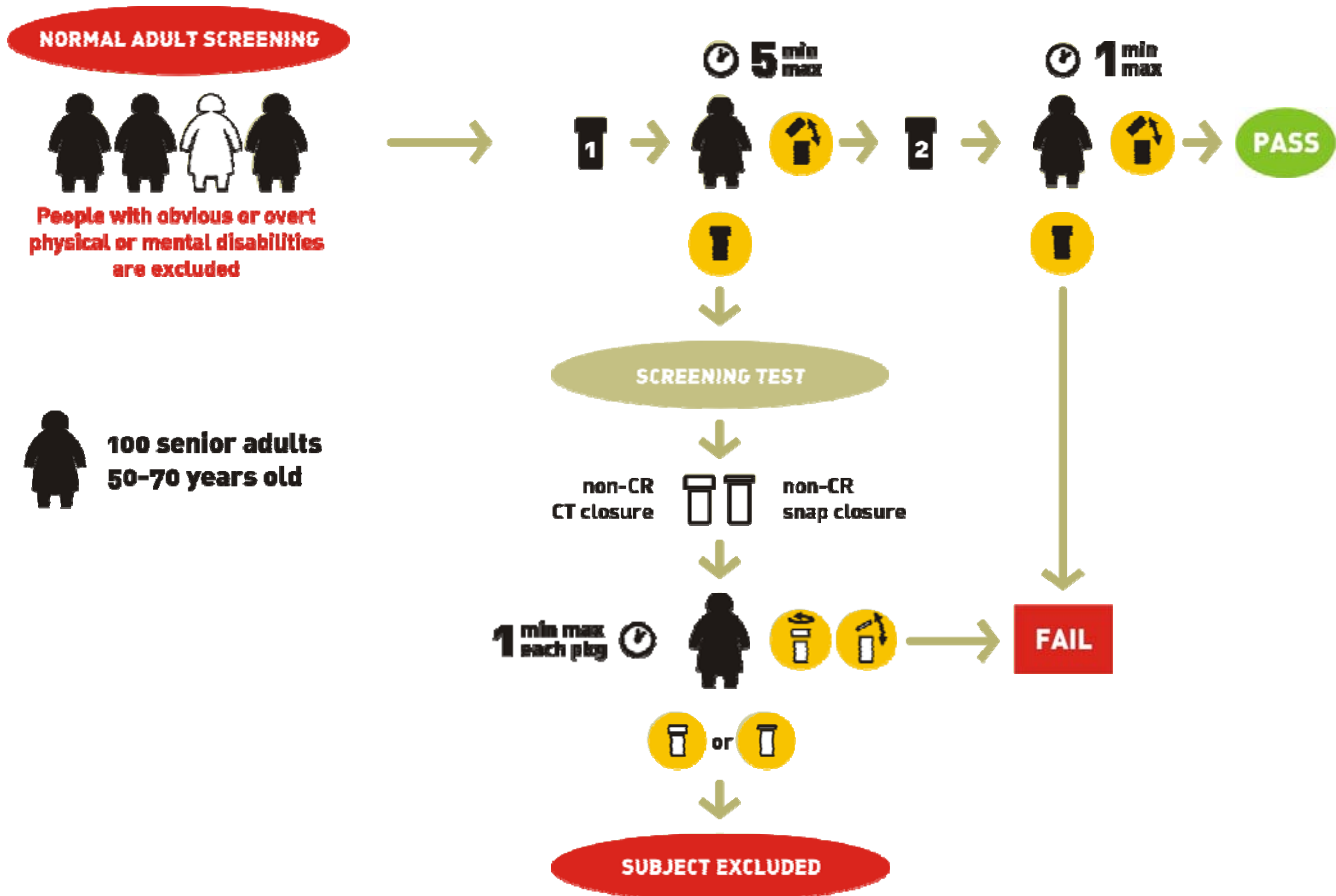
NORMAL ADULT SCREENING

People with obvious or overt physical or mental disabilities are excluded

5 min max

1

2

1 min max

PASS

SCREENING TEST

non-CR CT closure

non-CR snap closure

1 min max each pkg

FAIL

or

SUBJECT EXCLUDED

100 senior adults 50-70 years old